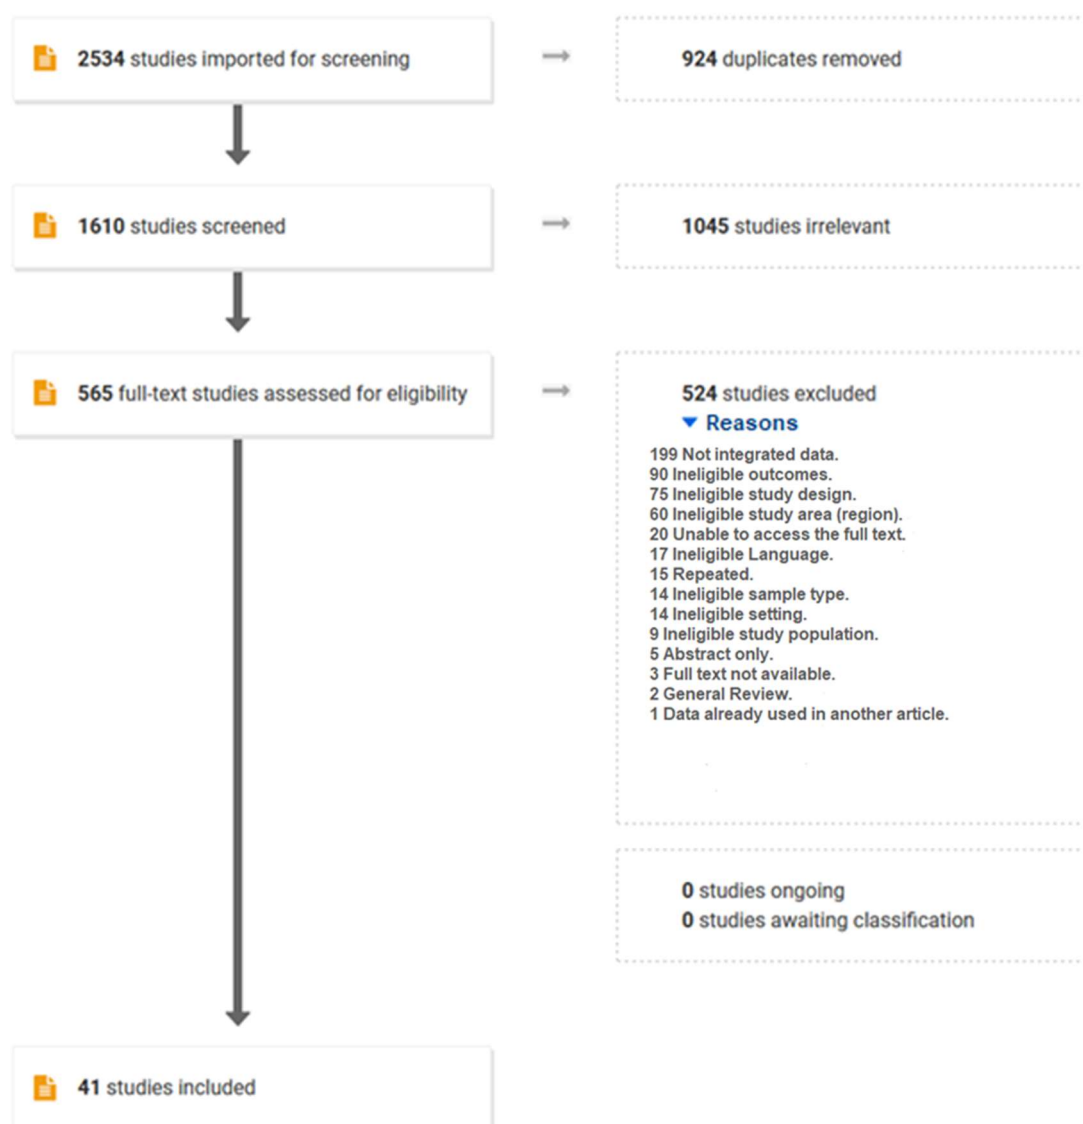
2534 studies imported for screening

924 duplicates removed

1610 studies screened

1045 studies irrelevant

565 full-text studies assessed for eligibility

524 studies excluded

Reasons

199 Not integrated data.
90 Ineligible outcomes.
75 Ineligible study design.
60 Ineligible study area (region).
20 Unable to access the full text.
17 Ineligible Language.
15 Repeated.
14 Ineligible sample type.
14 Ineligible setting.
9 Ineligible study population.
5 Abstract only.
3 Full text not available.
2 General Review.
1 Data already used in another article.

0 studies ongoing
0 studies awaiting classification

41 studies included